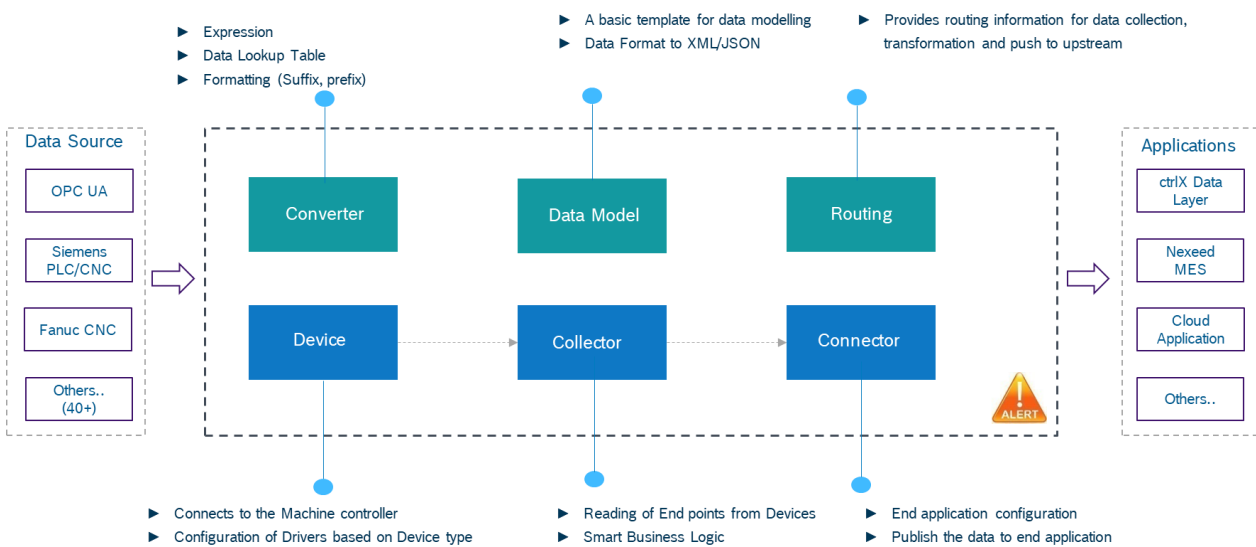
► Expression
► Data Lookup Table
► Formatting (Suffix, prefix)

► A basic template for data modelling
► Data Format to XML/JSON

► Provides routing information for data collection, transformation and push to upstream

Data Source

OPC UA

Siemens PLC/CNC

Fanuc CNC

Others.. (40+)

Converter

Data Model

Routing

Device

Collector

Connector

ALERT

Applications

ctrlX Data Layer

Nexeed MES

Cloud Application

Others..

► Connects to the Machine controller
► Configuration of Drivers based on Device type

► Reading of End points from Devices
► Smart Business Logic

► End application configuration
► Publish the data to end application